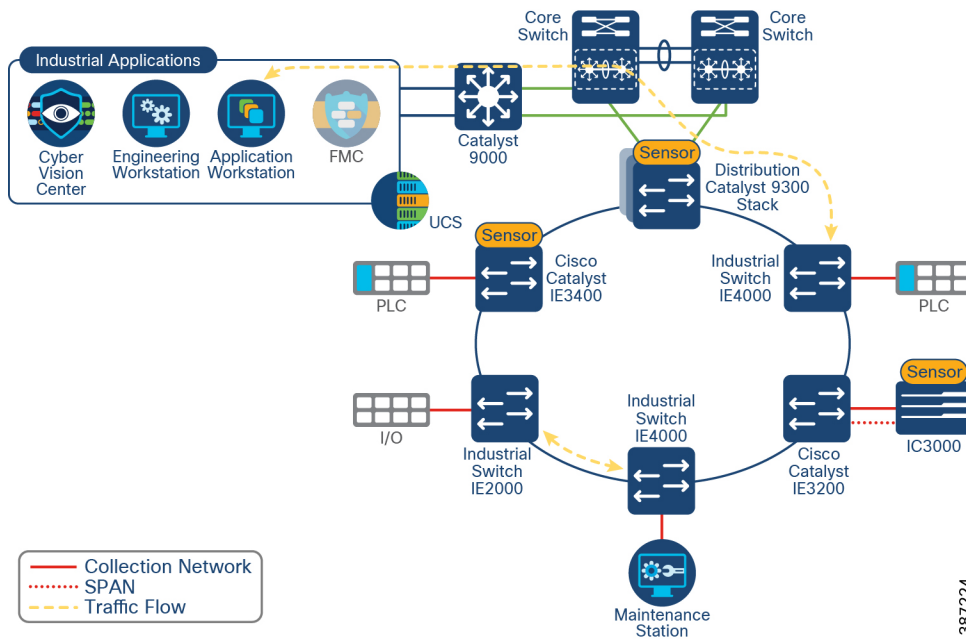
Core Switch

Core Switch

Industrial Applications

Cyber Vision Center

Engineering Workstation

Application Workstation

FMC

Catalyst 9000

UCS

Sensor

Distribution Catalyst 9300 Stack

Sensor

Cisco Catalyst IE3400

Industrial Switch IE4000

PLC

PLC

Sensor

I/O

Industrial Switch IE2000

Industrial Switch IE4000

Cisco Catalyst IE3200

IC3000

Maintenance Station

Collection Network
SPAN
Traffic Flow

387224